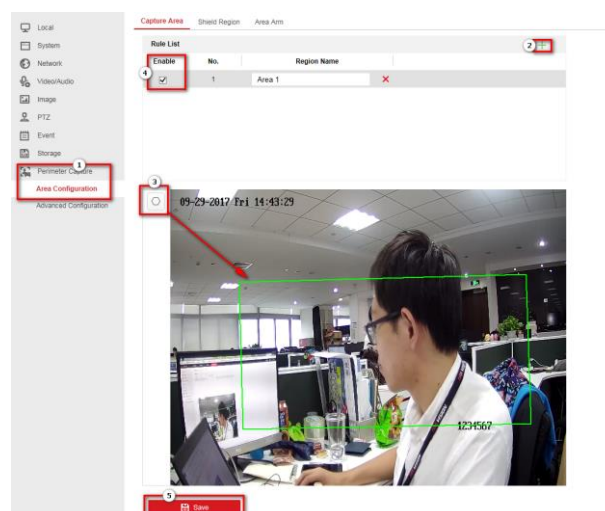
Local
System
Network
Video/Audio
Image
PTZ
Event
Storage
Perimeter Capture
Area Configuration
Advanced Configuration

1

Capture Area
Shield Region
Area Arm

Rule List

2

4

| Enable | No. | Region Name |
|---|---|---|
| ☑ | 1 | Area 1 |

3

09-29-2017 Fri 14:43:29

1234567

5

Save